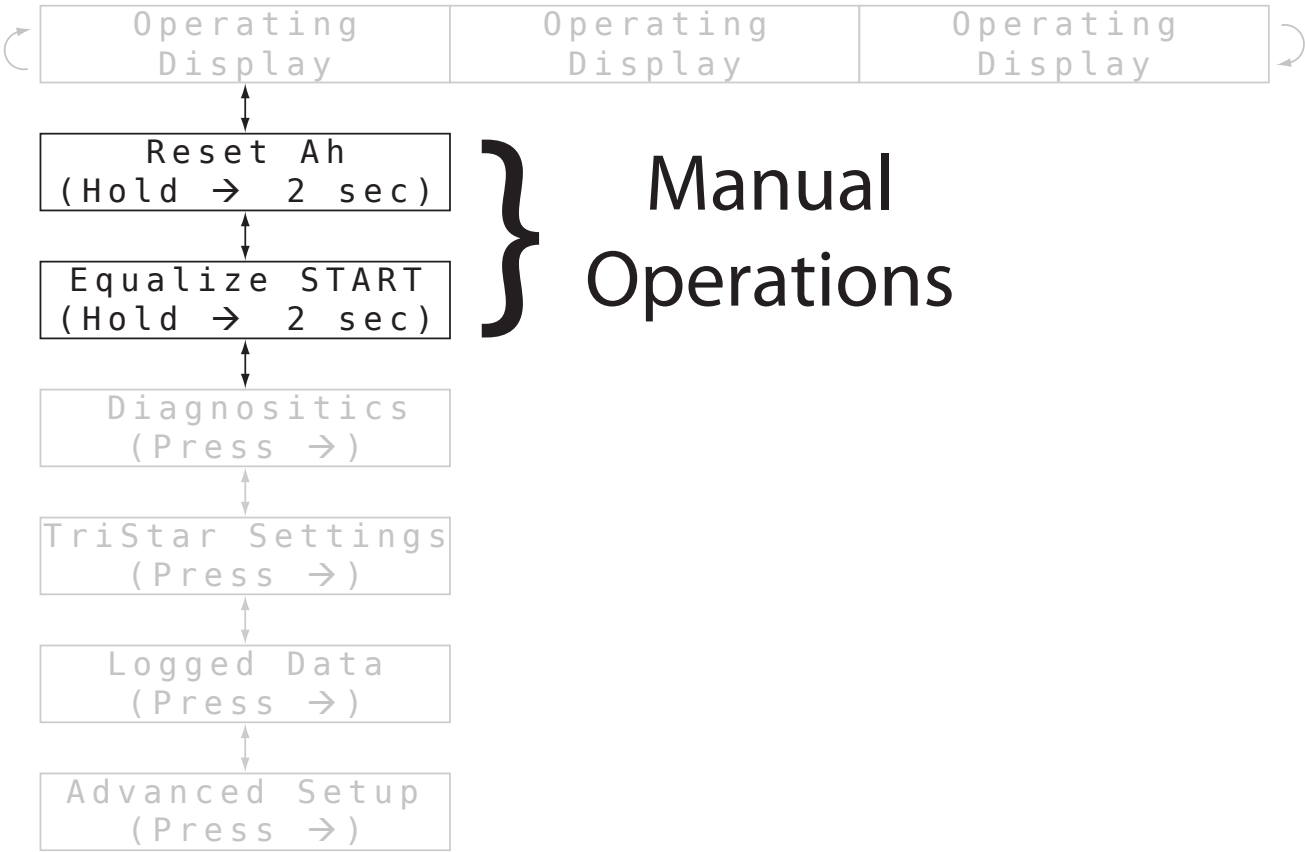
Operating Display

Operating Display

Operating Display

Reset Ah
(Hold → 2 sec)

Equalize START
(Hold → 2 sec)

Manual Operations

Diagnositics
(Press →)

TriStar Settings
(Press →)

Logged Data
(Press →)

Advanced Setup
(Press →)